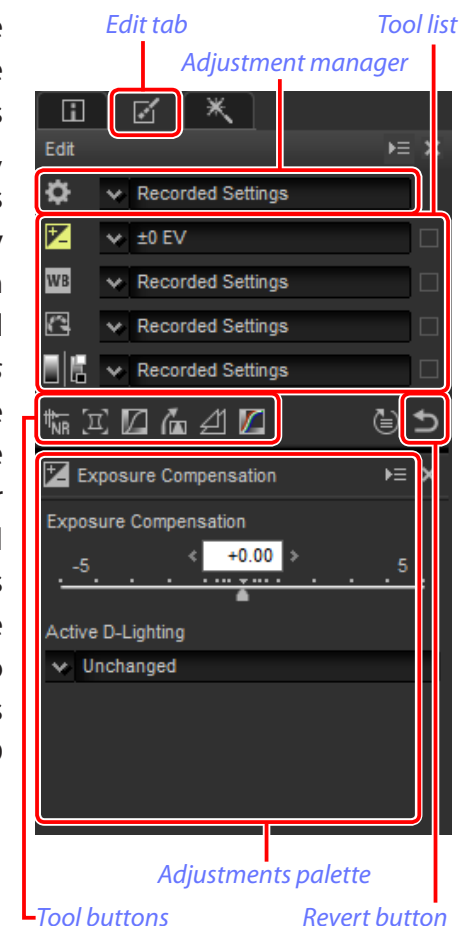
Edit tab

Tool list

Adjustment manager

Edit

Recorded Settings

±0 EV

Recorded Settings

Recorded Settings

Recorded Settings

Exposure Compensation

Exposure Compensation

-5

+0.00

5

Active D-Lighting

Unchanged

Adjustments palette

Tool buttons

Revert button